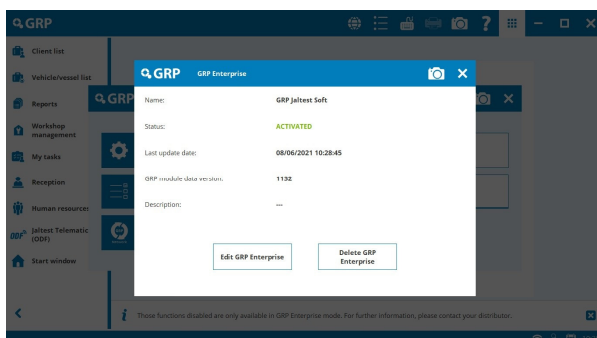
GRP

Client list
Vehicle/vessel list
Reports
Workshop management
My tasks
Reception
Human resources
Jaltest Telematic (ODF)
Start window

GRP

GRP GRP Enterprise

Name: GRP Jaltest Soft
Status: ACTIVATED
Last update date: 08/06/2021 10:28:45
GRP module data version: 1132
Description: ---

Edit GRP Enterprise
Delete GRP Enterprise

Those functions disabled are only available in GRP Enterprise mode. For further information, please contact your distributor.